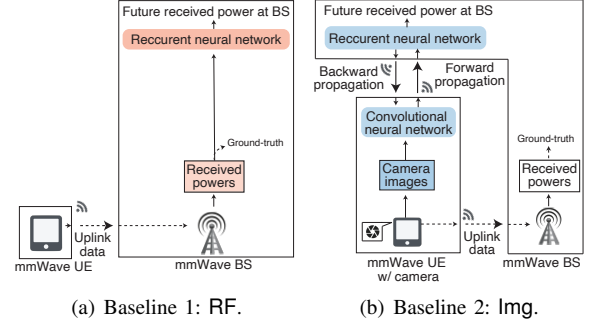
Future received power at BS

Reccurent neural network

Ground-truth

Received powers

Uplink data

mmWave UE

mmWave BS

(a) Baseline 1: RF.

Future received power at BS

Reccurent neural network

Backward propagation

Forward propagation

Convolutional neural network

Camera images

Ground-truth

Received powers

Uplink data

mmWave UE w/ camera

mmWave BS

(b) Baseline 2: Img.